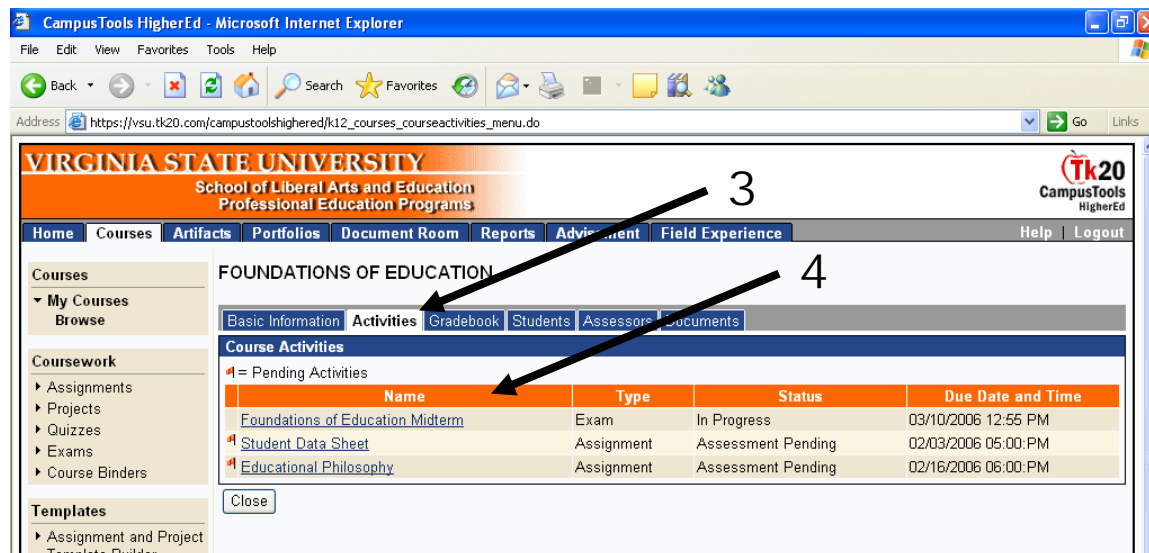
CampusTools HigherEd - Microsoft Internet Explorer

File Edit View Favorites Tools Help

Back Search Favorites

Address https://vsu.tk20.com/campustoolshighered/k12_courses_courseactivities_menu.do Go Links

VIRGINIA STATE UNIVERSITY
School of Liberal Arts and Education
Professional Education Programs

Tk20
CampusTools
HigherEd

Home Courses Artifacts Portfolios Document Room Reports Advisement Field Experience Help Logout

3

4

Courses
▾ My Courses
Browse

Coursework
▸ Assignments
▸ Projects
▸ Quizzes
▸ Exams
▸ Course Binders

Templates
▸ Assignment and Project Template Builder

FOUNDATIONS OF EDUCATION

Basic Information Activities Gradebook Students Assessors Documents

Course Activities

= Pending Activities

| Name | Type | Status | Due Date and Time |
|---|---|---|---|
| Foundations of Education Midterm | Exam | In Progress | 03/10/2006 12:55 PM |
| Student Data Sheet | Assignment | Assessment Pending | 02/03/2006 05:00:PM |
| Educational Philosophy | Assignment | Assessment Pending | 02/16/2006 06:00:PM |

Close